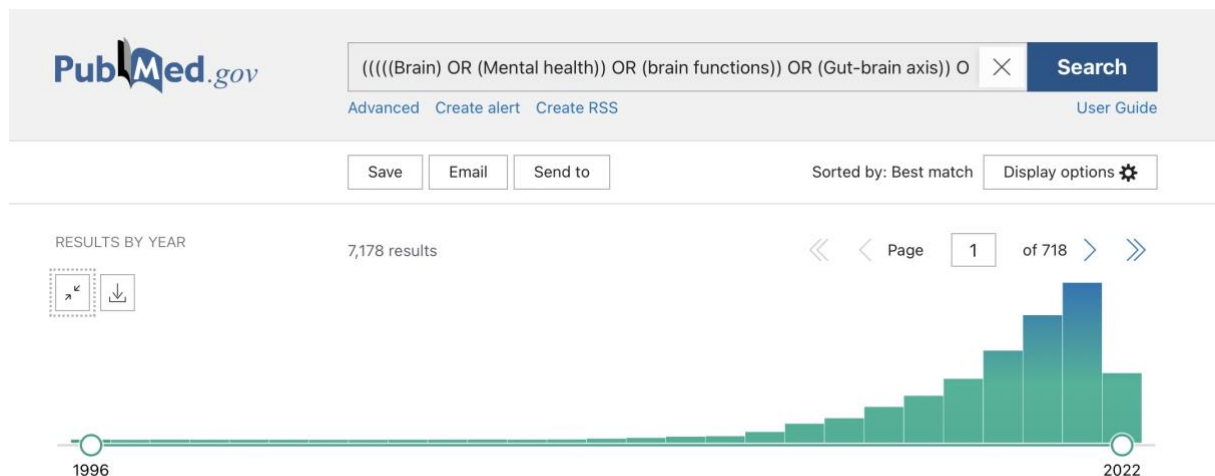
PubMed.gov

(((((Brain) OR (Mental health)) OR (brain functions)) OR (Gut-brain axis)) O

Search

Advanced Create alert Create RSS

User Guide

Save Email Send to

Sorted by: Best match

Display options

RESULTS BY YEAR

7,178 results

Page 1 of 718

1996

2022